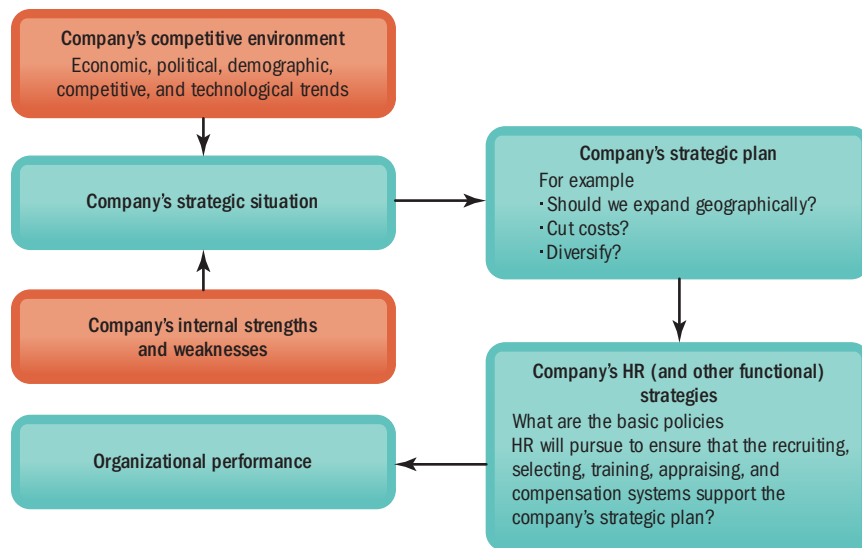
Company's competitive environment
Economic, political, demographic, competitive, and technological trends

Company's strategic situation

Company's internal strengths and weaknesses

Organizational performance

Company's strategic plan
For example
· Should we expand geographically?
· Cut costs?
· Diversify?

Company's HR (and other functional) strategies
What are the basic policies HR will pursue to ensure that the recruiting, selecting, training, appraising, and compensation systems support the company's strategic plan?